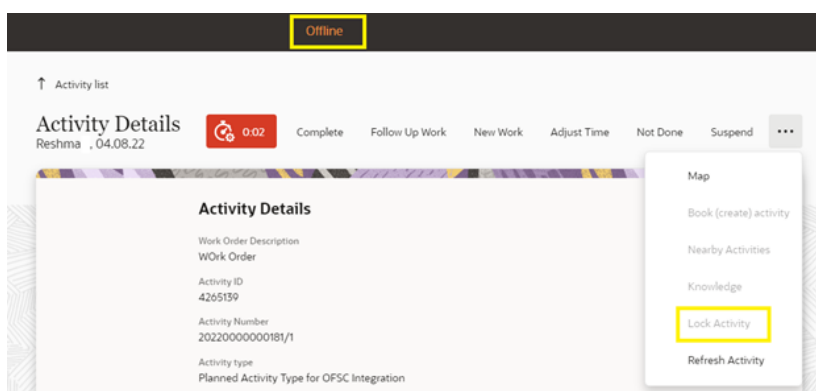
Offline

↑ Activity list

Activity Details
Reshma . 04.08.22

0:02 Complete Follow Up Work New Work Adjust Time Not Done Suspend ···

Activity Details

Work Order Description
WOrk Order

Activity ID
4265139

Activity Number
20220000000181/1

Activity type
Planned Activity Type for OFSC Integration

Map
Book (create) activity
Nearby Activities
Knowledge
Lock Activity
Refresh Activity